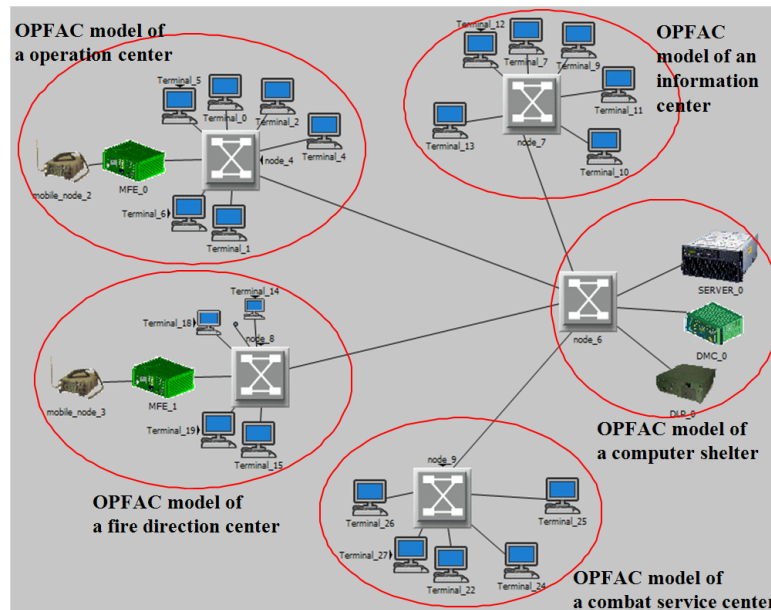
OPFAC model of
a operation center

Terminal_5
Terminal_0
Terminal_2
Terminal_4
node_4
mobile_node_2
MFE_0
Terminal_6
Terminal_1

Terminal_12
Terminal_7
Terminal_9
Terminal_11
Terminal_13
node_7
Terminal_10

OPFAC
model of an
information
center

Terminal_14
Terminal_18
node_8
mobile_node_3
MFE_1
Terminal_19
Terminal_15

node_6
SERVER_0
DMC_0
DLP_0

OPFAC model of
a computer shelter

node_9
Terminal_26
Terminal_25
Terminal_27
Terminal_22
Terminal_24

OPFAC model of
a fire direction center

OPFAC model of
a combat service center